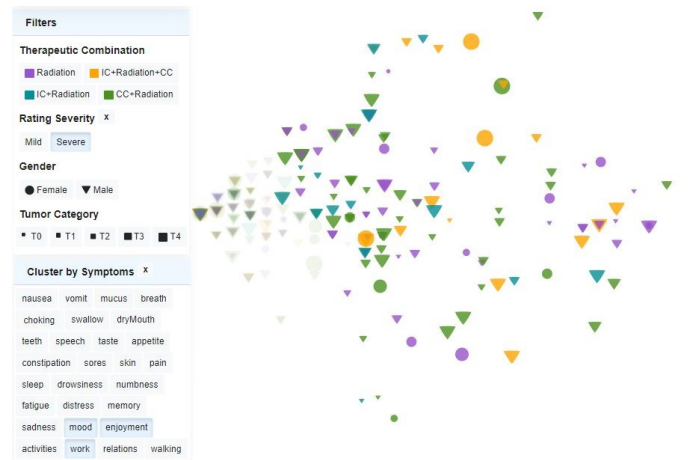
Filters

Therapeutic Combination

Radiation IC+Radiation+CC

IC+Radiation CC+Radiation

Rating Severity x

Mild Severe

Gender

Female Male

Tumor Category

T0 T1 T2 T3 T4

Cluster by Symptoms x

nausea vomit mucus breath

choking swallow dryMouth

teeth speech taste appetite

constipation sores skin pain

sleep drowsiness numbness

fatigue distress memory

sadness mood enjoyment

activities work relations walking